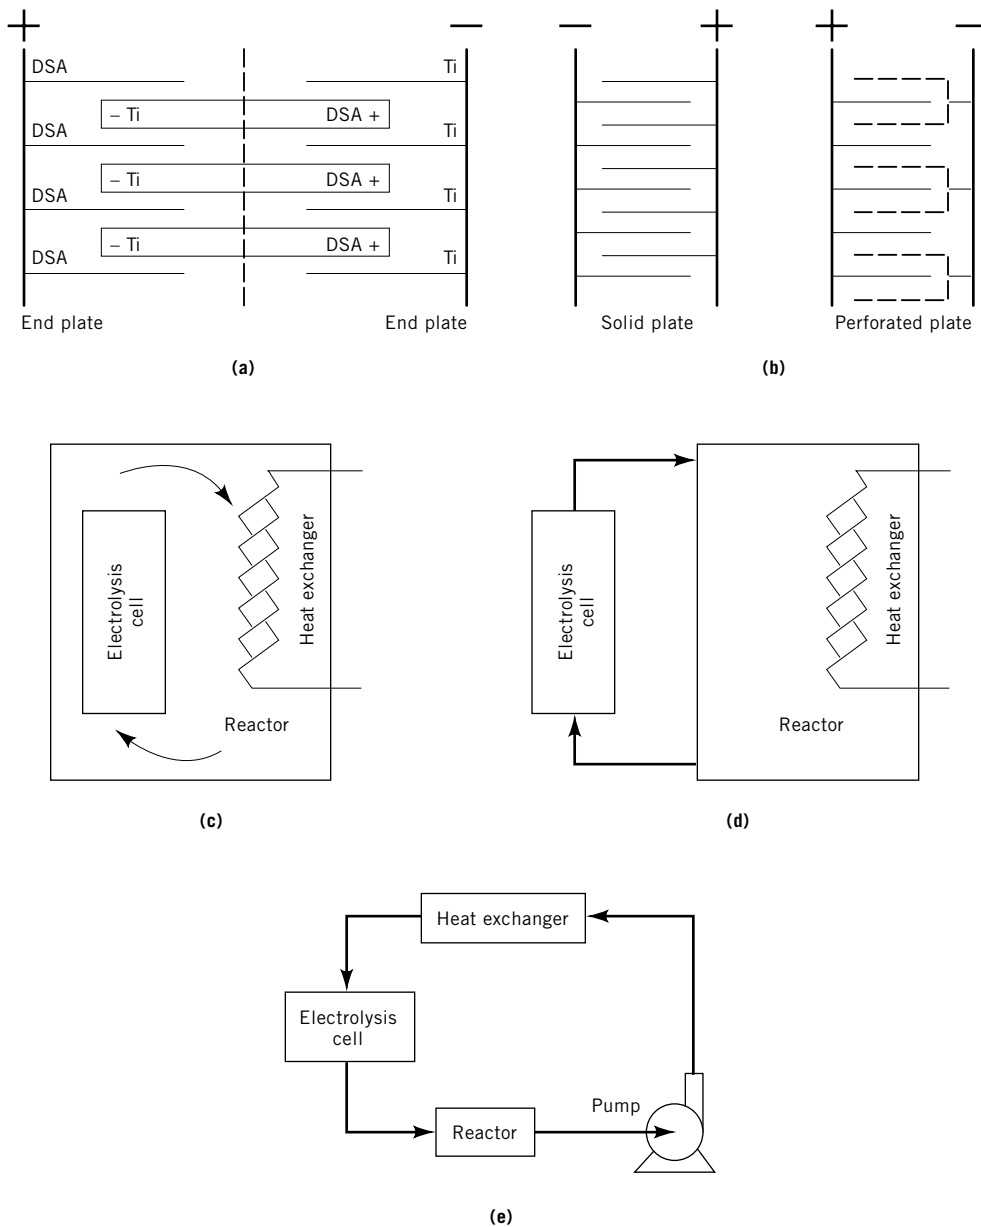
+ −

DSA Ti

− Ti DSA +

DSA Ti

− Ti DSA +

DSA Ti

− Ti DSA +

DSA Ti

End plate End plate

(a)

− + + −

Solid plate Perforated plate

(b)

Electrolysis cell

Heat exchanger

Reactor

(c)

Electrolysis cell

Heat exchanger

Reactor

(d)

Heat exchanger

Electrolysis cell

Reactor

Pump

(e)